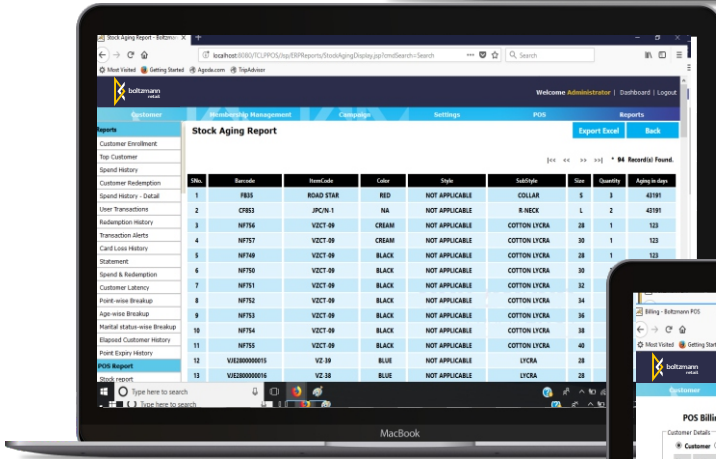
Stock Aging Report - Boltzm ×

localhost:8080/TCLPOS/jsp/ERPReports/StockAgingDisplay.jsp?cmdSearch=Search

Search

Most Visited   Getting Started   Agoda.com   TripAdvisor

boltzmann retail

Welcome Administrator | Dashboard | Logout

Customer   Membership Management   Campaign   Settings   POS   Reports

Reports
Customer Enrollment
Top Customer
Spend History
Customer Redemption
Spend History - Detail
User Transactions
Redemption History
Transaction Alerts
Card Loss History
Statement
Spend & Redemption
Customer Latency
Point-wise Breakup
Age-wise Breakup
Marital status-wise Breakup
Elapsed Customer History
Point Expiry History
POS Report
Stock report

Stock Aging Report

Export Excel   Back

|<< << >> >>|   * 94 Record(s) Found.

| SNo. | Barcode | ItemCode | Color | Style | SubStyle | Size | Quantity | Aging in days |
|---|---|---|---|---|---|---|---|---|
| 1 | FB35 | ROAD STAR | RED | NOT APPLICABLE | COLLAR | S | 3 | 43191 |
| 2 | CF853 | JPC/N-1 | NA | NOT APPLICABLE | R-NECK | L | 2 | 43191 |
| 3 | NF756 | VZCT-09 | CREAM | NOT APPLICABLE | COTTON LYCRA | 28 | 1 | 123 |
| 4 | NF757 | VZCT-09 | CREAM | NOT APPLICABLE | COTTON LYCRA | 30 | 1 | 123 |
| 5 | NF749 | VZCT-09 | BLACK | NOT APPLICABLE | COTTON LYCRA | 28 | 1 | 123 |
| 6 | NF750 | VZCT-09 | BLACK | NOT APPLICABLE | COTTON LYCRA | 30 | | |
| 7 | NF751 | VZCT-09 | BLACK | NOT APPLICABLE | COTTON LYCRA | 32 | | |
| 8 | NF752 | VZCT-09 | BLACK | NOT APPLICABLE | COTTON LYCRA | 34 | | |
| 9 | NF753 | VZCT-09 | BLACK | NOT APPLICABLE | COTTON LYCRA | 36 | | |
| 10 | NF754 | VZCT-09 | BLACK | NOT APPLICABLE | COTTON LYCRA | 38 | | |
| 11 | NF755 | VZCT-09 | BLACK | NOT APPLICABLE | COTTON LYCRA | 40 | | |
| 12 | VJE2800000015 | VZ-39 | BLUE | NOT APPLICABLE | LYCRA | 28 | | |
| 13 | VJE2800000016 | VZ-38 | BLUE | NOT APPLICABLE | LYCRA | 28 | | |

Type here to search

MacBook

Billing - Boltzmann POS

Most Visited   Getting Start

boltzmann retail

Customer

POS Billi

Customer Details
Customer